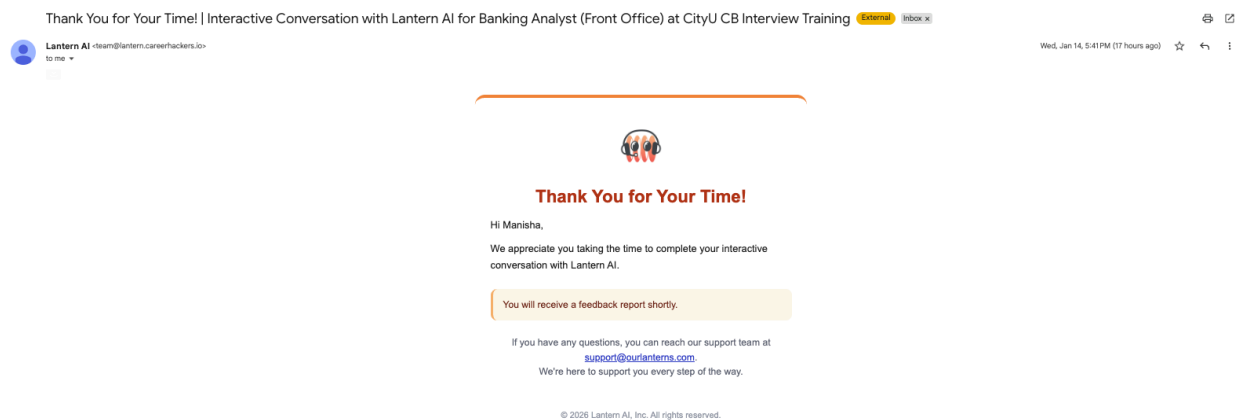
Thank You for Your Time! | Interactive Conversation with Lantern AI for Banking Analyst (Front Office) at CityU CB Interview Training External Inbox ×

Lantern AI <team@lantern.careerhackers.io>
to me

Wed, Jan 14, 5:41 PM (17 hours ago)

Thank You for Your Time!

Hi Manisha,

We appreciate you taking the time to complete your interactive conversation with Lantern AI.

You will receive a feedback report shortly.

If you have any questions, you can reach our support team at support@ourlanterns.com.
We're here to support you every step of the way.

© 2026 Lantern AI, Inc. All rights reserved.